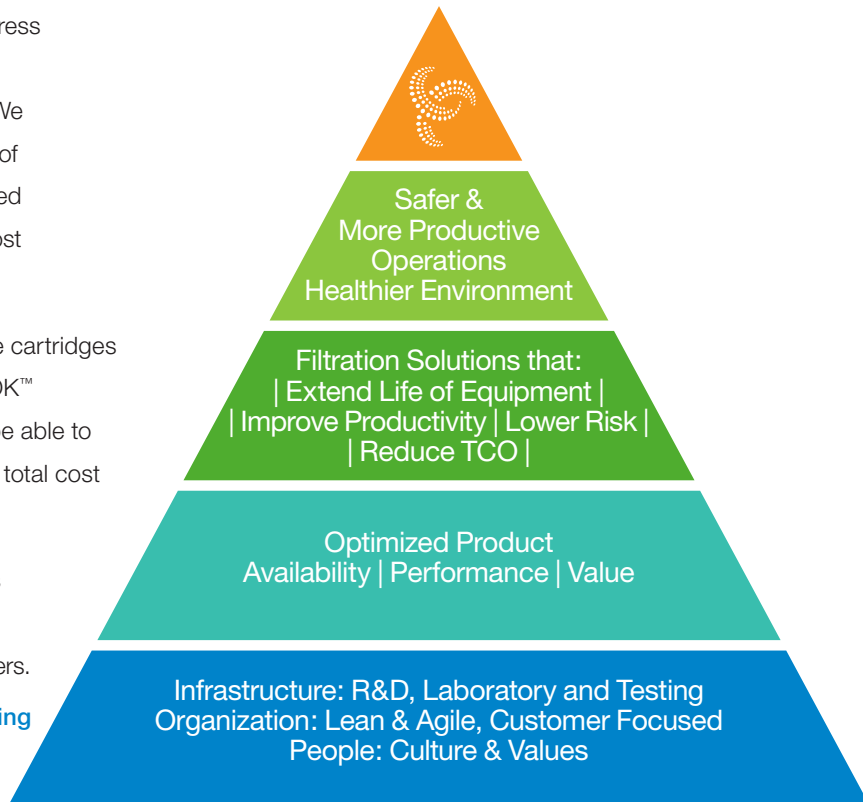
ress

We

of

ed

ost

e cartridges

OK™

e able to

total cost

ers.

ing

Safer & More Productive Operations Healthier Environment

Filtration Solutions that: | Extend Life of Equipment | | Improve Productivity | Lower Risk | | Reduce TCO |

Optimized Product Availability | Performance | Value

Infrastructure: R&D, Laboratory and Testing
Organization: Lean & Agile, Customer Focused
People: Culture & Values